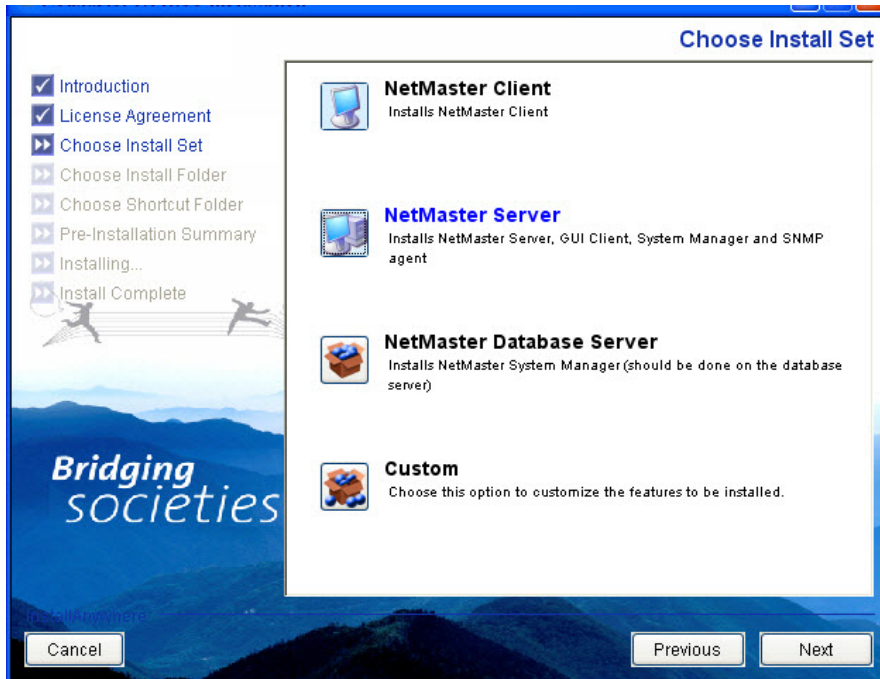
Choose Install Set

Introduction
License Agreement
Choose Install Set
Choose Install Folder
Choose Shortcut Folder
Pre-Installation Summary
Installing...
Install Complete

Bridging societies

NetMaster Client
Installs NetMaster Client

NetMaster Server
Installs NetMaster Server, GUI Client, System Manager and SNMP agent

NetMaster Database Server
Installs NetMaster System Manager (should be done on the database server)

Custom
Choose this option to customize the features to be installed.

InstallAnywhere

Cancel

Previous

Next